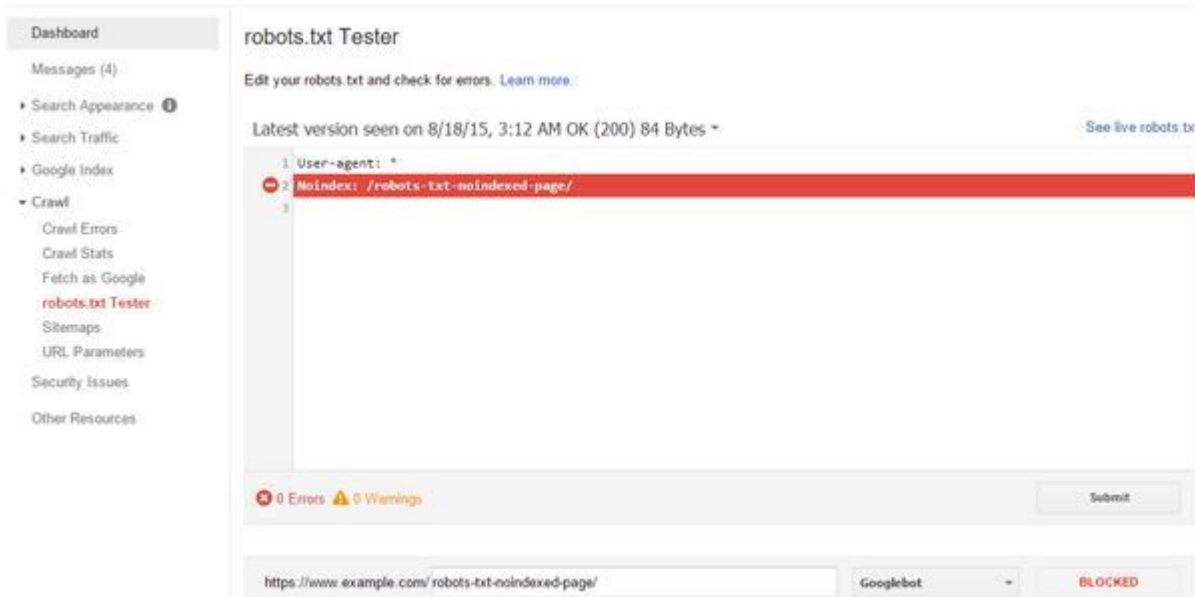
Dashboard
Messages (4)
▸ Search Appearance
▸ Search Traffic
▸ Google Index
▾ Crawl
Crawl Errors
Crawl Stats
Fetch as Google
robots.txt Tester
Sitemaps
URL Parameters
Security Issues
Other Resources

robots.txt Tester

Edit your robots.txt and check for errors. Learn more.

Latest version seen on 8/18/15, 3:12 AM OK (200) 84 Bytes ▾

See live robots.tx

1 User-agent: *
2 Noindex: /robots-txt-noindexed-page/
3

0 Errors 0 Warnings

Submit

https://www.example.com/ robots-txt-noindexed-page/

Googlebot

BLOCKED